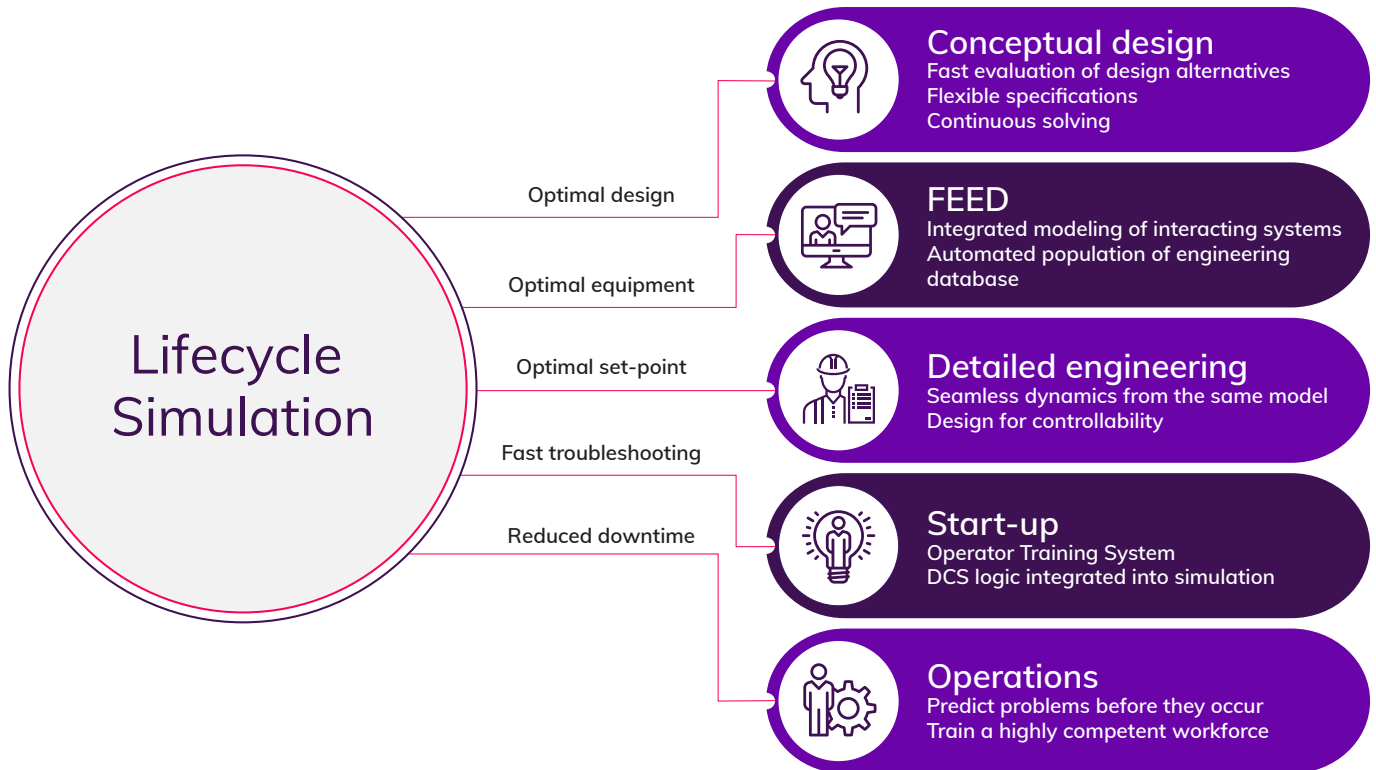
Lifecycle Simulation

Optimal design

Optimal equipment

Optimal set-point

Fast troubleshooting

Reduced downtime

Conceptual design
Fast evaluation of design alternatives
Flexible specifications
Continuous solving

FEED
Integrated modeling of interacting systems
Automated population of engineering database

Detailed engineering
Seamless dynamics from the same model
Design for controllability

Start-up
Operator Training System
DCS logic integrated into simulation

Operations
Predict problems before they occur
Train a highly competent workforce